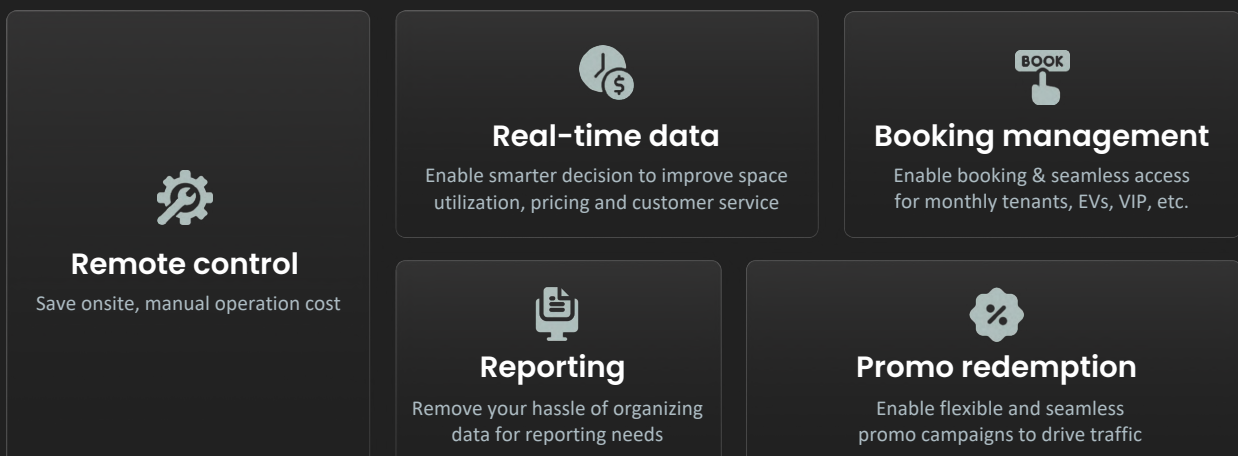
Remote control
Save onsite, manual operation cost

Real-time data
Enable smarter decision to improve space utilization, pricing and customer service

BOOK
Booking management
Enable booking & seamless access for monthly tenants, EVs, VIP, etc.

Reporting
Remove your hassle of organizing data for reporting needs

%
Promo redemption
Enable flexible and seamless promo campaigns to drive traffic